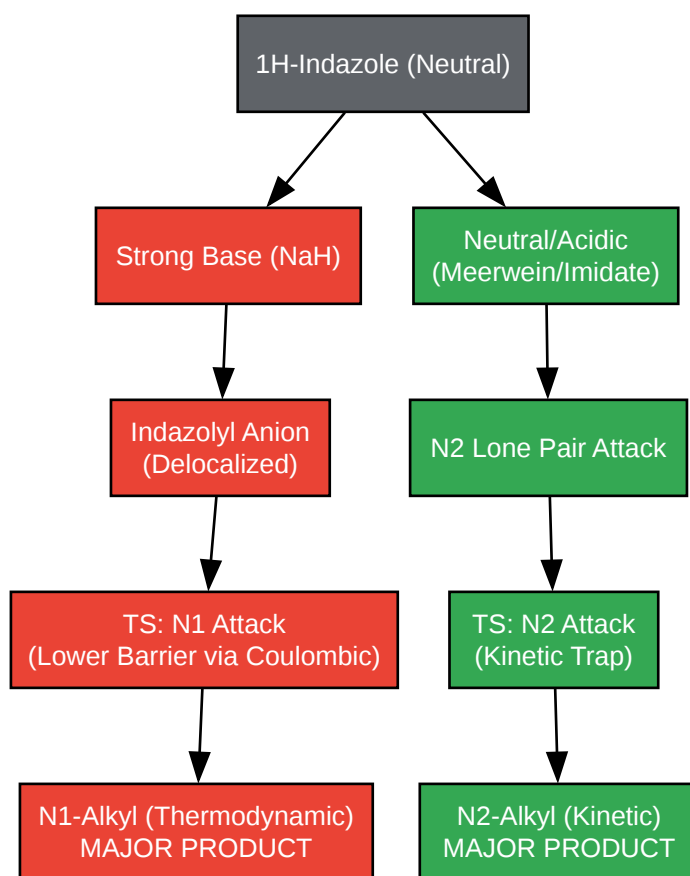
1H-Indazole (Neutral)

Strong Base (NaH)

Neutral/Acidic (Meerwein/Imidate)

Indazolyl Anion (Delocalized)

N2 Lone Pair Attack

TS: N1 Attack (Lower Barrier via Coulombic)

TS: N2 Attack (Kinetic Trap)

N1-Alkyl (Thermodynamic) MAJOR PRODUCT

N2-Alkyl (Kinetic) MAJOR PRODUCT